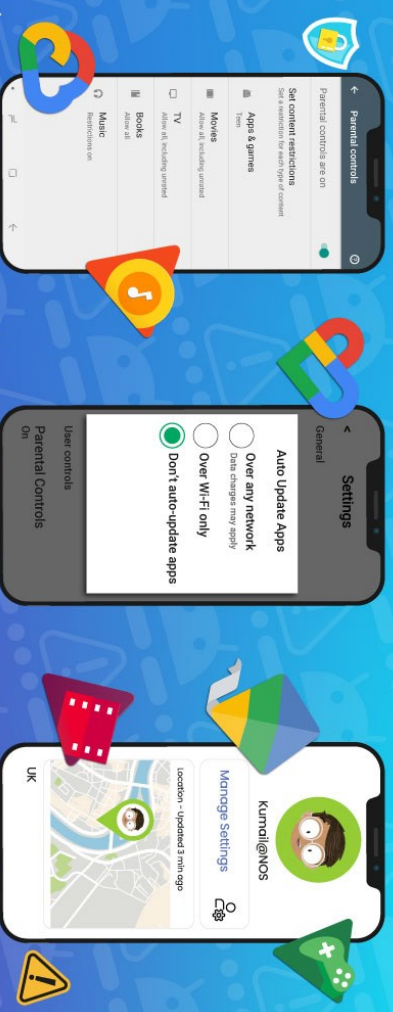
Parental controls

Parental controls are on

Set content restrictions
Set a restriction for each type of content

Apps & games
Teen

Movies
Allow all, including unrated

TV
Allow all, including unrated

Books
Allow all

Music
Restrictions on

Settings

General

Auto Update Apps

Over any network
Data charges may apply

Over Wi-Fi only

Don't auto-update apps

User controls

Parental Controls
On

Kumail@NOS

Manage Settings

Location - Updated 3 min ago

UK